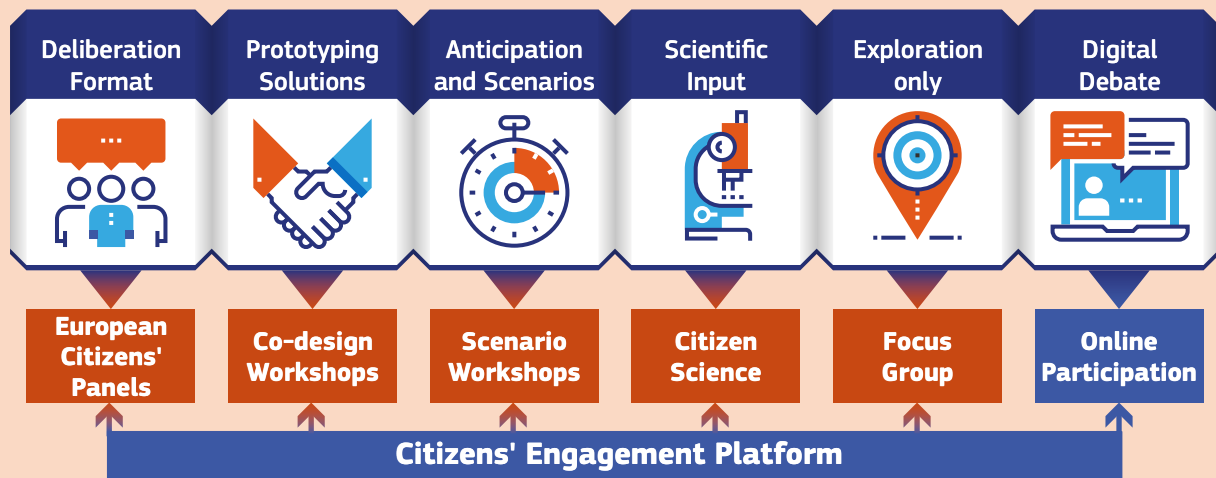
Deliberation Format

Prototyping Solutions

Anticipation and Scenarios

Scientific Input

Exploration only

Digital Debate

European Citizens' Panels

Co-design Workshops

Scenario Workshops

Citizen Science

Focus Group

Online Participation

Citizens' Engagement Platform